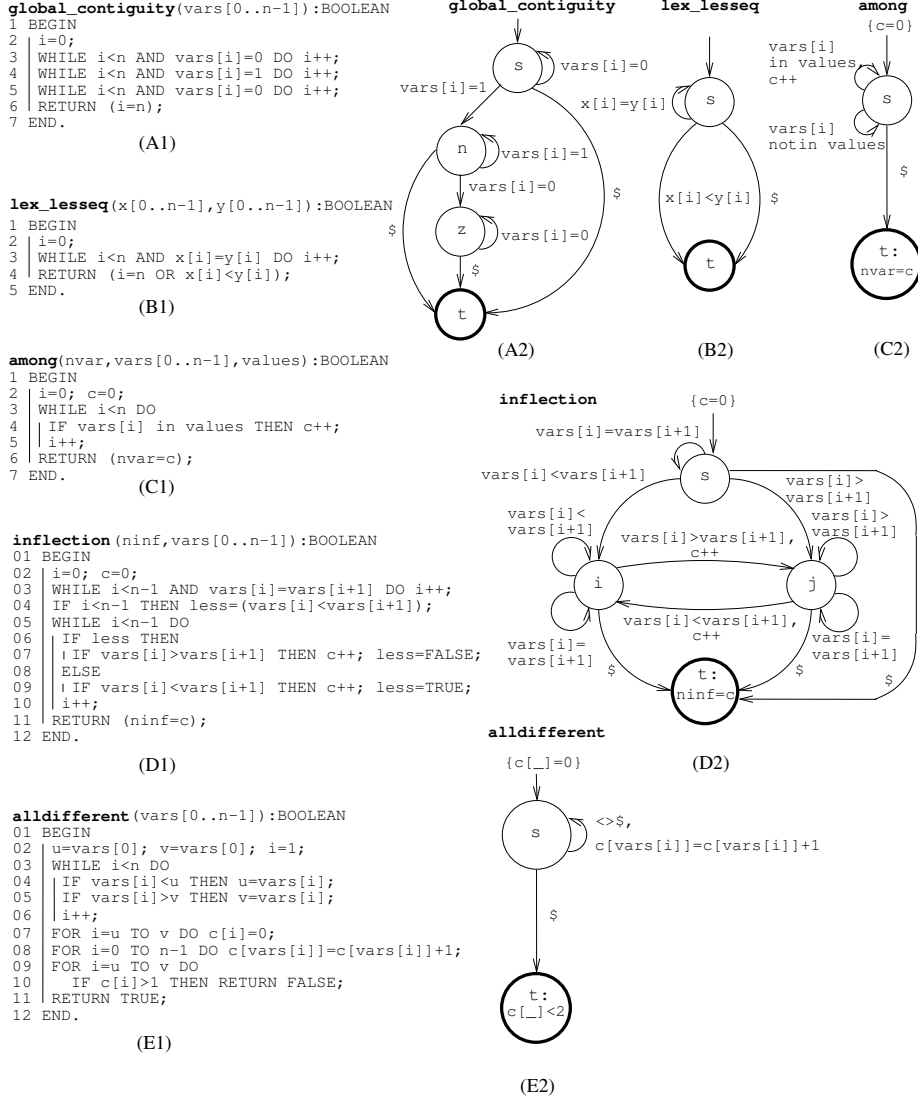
**global_contiguity**(vars[0..n−1]):BOOLEAN
1 BEGIN
2 i=0;
3 WHILE i<n AND vars[i]=0 DO i++;
4 WHILE i<n AND vars[i]=1 DO i++;
5 WHILE i<n AND vars[i]=0 DO i++;
6 RETURN (i=n);
7 END.

(A1)

**lex_lesseq**(x[0..n−1],y[0..n−1]):BOOLEAN
1 BEGIN
2 i=0;
3 WHILE i<n AND x[i]=y[i] DO i++;
4 RETURN (i=n OR x[i]<y[i]);
5 END.

(B1)

**among**(nvar,vars[0..n−1],values):BOOLEAN
1 BEGIN
2 i=0; c=0;
3 WHILE i<n DO
4 IF vars[i] in values THEN c++;
5 i++;
6 RETURN (nvar=c);
7 END.

(C1)

**inflection**(ninf,vars[0..n−1]):BOOLEAN
01 BEGIN
02 i=0; c=0;
03 WHILE i<n−1 AND vars[i]=vars[i+1] DO i++;
04 IF i<n−1 THEN less=(vars[i]<vars[i+1]);
05 WHILE i<n−1 DO
06 IF less THEN
07 IF vars[i]>vars[i+1] THEN c++; less=FALSE;
08 ELSE
09 IF vars[i]<vars[i+1] THEN c++; less=TRUE;
10 i++;
11 RETURN (ninf=c);
12 END.

(D1)

**alldifferent**(vars[0..n−1]):BOOLEAN
01 BEGIN
02 u=vars[0]; v=vars[0]; i=1;
03 WHILE i<n DO
04 IF vars[i]<u THEN u=vars[i];
05 IF vars[i]>v THEN v=vars[i];
06 i++;
07 FOR i=u TO v DO c[i]=0;
08 FOR i=0 TO n−1 DO c[vars[i]]=c[vars[i]]+1;
09 FOR i=u TO v DO
10 IF c[i]>1 THEN RETURN FALSE;
11 RETURN TRUE;
12 END.

(E1)

**global_contiguity**

s
vars[i]=0
vars[i]=1
n
vars[i]=1
vars[i]=0
z
vars[i]=0
$
$
$
t

(A2)

**lex_lesseq**

s
x[i]=y[i]
x[i]<y[i]
$
t

(B2)

**among**

{c=0}
vars[i] in values, c++
s
vars[i] notin values
$
t: nvar=c

(C2)

**inflection**

{c=0}
vars[i]=vars[i+1]
s
vars[i]<vars[i+1]
vars[i]> vars[i+1]
vars[i]< vars[i+1]
vars[i]>vars[i+1], c++
vars[i]> vars[i+1]
i
j
vars[i]<vars[i+1], c++
vars[i]= vars[i+1]
vars[i]= vars[i+1]
$
$
$
t: ninf=c

(D2)

**alldifferent**

{c[_]=0}
s
<>$,
c[vars[i]]=c[vars[i]]+1
$
t: c[_]<2

(E2)